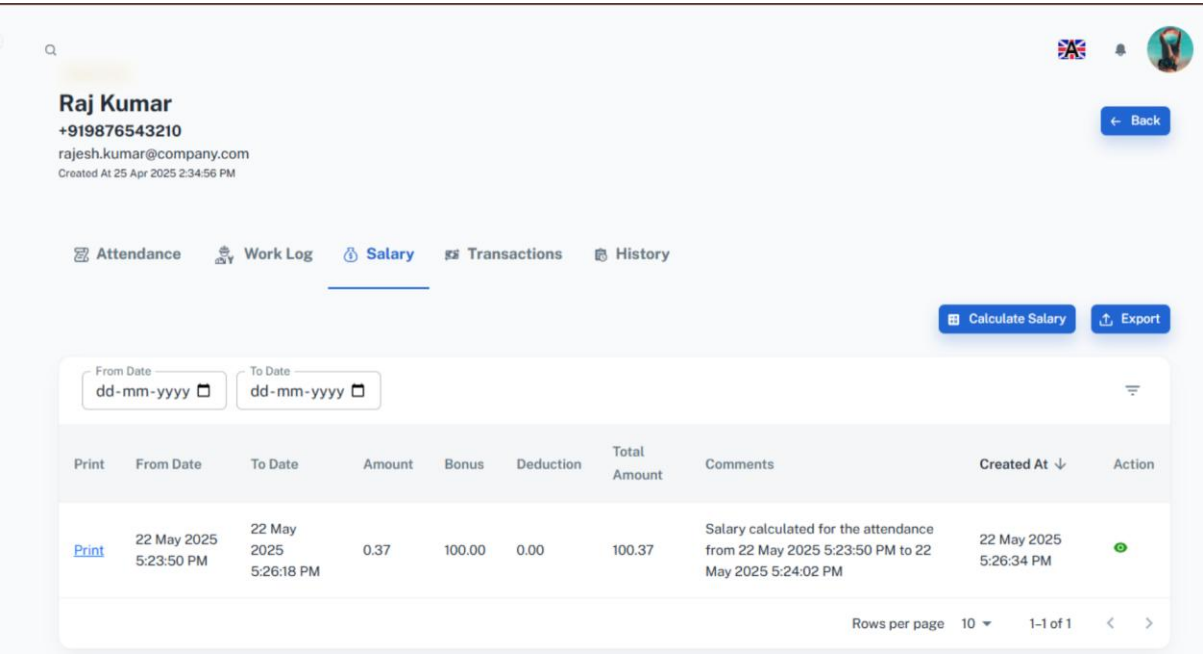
Raj Kumar
+919876543210
rajesh.kumar@company.com
Created At 25 Apr 2025 2:34:56 PM

← Back

Attendance Work Log Salary Transactions History

Calculate Salary Export

From Date
dd-mm-yyyy

To Date
dd-mm-yyyy

| Print | From Date | To Date | Amount | Bonus | Deduction | Total Amount | Comments | Created At ↓ | Action |
|---|---|---|---|---|---|---|---|---|---|
| Print | 22 May 2025 5:23:50 PM | 22 May 2025 5:26:18 PM | 0.37 | 100.00 | 0.00 | 100.37 | Salary calculated for the attendance from 22 May 2025 5:23:50 PM to 22 May 2025 5:24:02 PM | 22 May 2025 5:26:34 PM | |

Rows per page 10 1–1 of 1